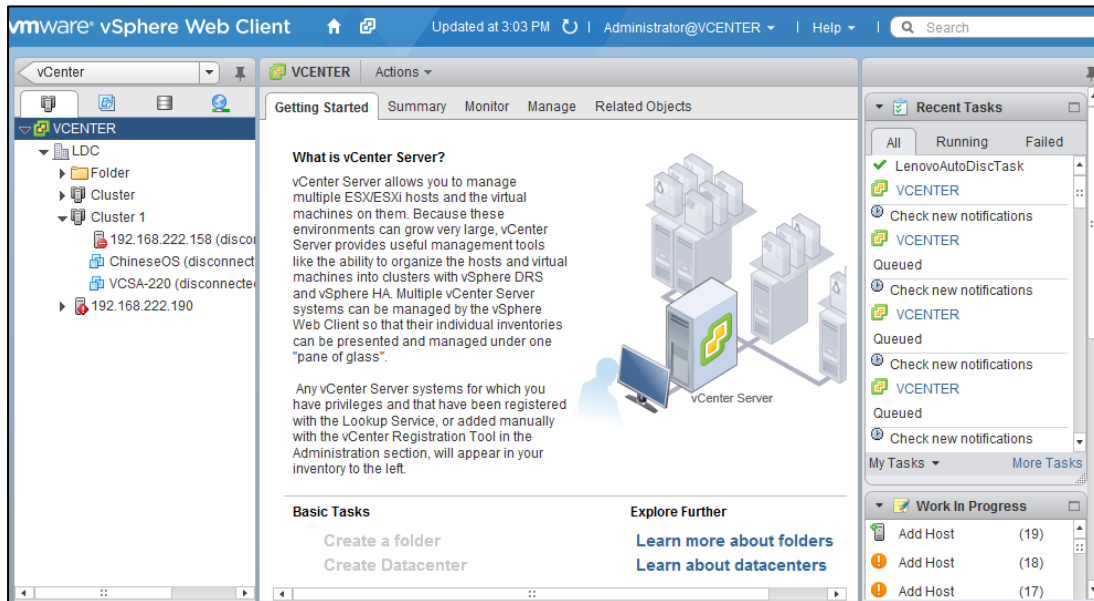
vmware® vSphere Web Client

Updated at 3:03 PM | Administrator@VCENTER ▾ | Help ▾ | Search

vCenter

VCENTER
LDC
Folder
Cluster
Cluster 1
192.168.222.158 (discor
ChineseOS (disconnect
VCSA-220 (disconnecte
192.168.222.190

VCENTER Actions ▾

Getting Started Summary Monitor Manage Related Objects

What is vCenter Server?

vCenter Server allows you to manage multiple ESX/ESXi hosts and the virtual machines on them. Because these environments can grow very large, vCenter Server provides useful management tools like the ability to organize the hosts and virtual machines into clusters with vSphere DRS and vSphere HA. Multiple vCenter Server systems can be managed by the vSphere Web Client so that their individual inventories can be presented and managed under one "pane of glass".

Any vCenter Server systems for which you have privileges and that have been registered with the Lookup Service, or added manually with the vCenter Registration Tool in the Administration section, will appear in your inventory to the left.

vCenter Server

Basic Tasks
Create a folder
Create Datacenter

Explore Further
Learn more about folders
Learn about datacenters

Recent Tasks

All Running Failed

LenovoAutoDiscTask
VCENTER
Check new notifications
VCENTER
Queued
Check new notifications
VCENTER
Queued
Check new notifications
VCENTER
Queued
Check new notifications

My Tasks ▾ More Tasks

Work In Progress

Add Host (19)
Add Host (18)
Add Host (17)